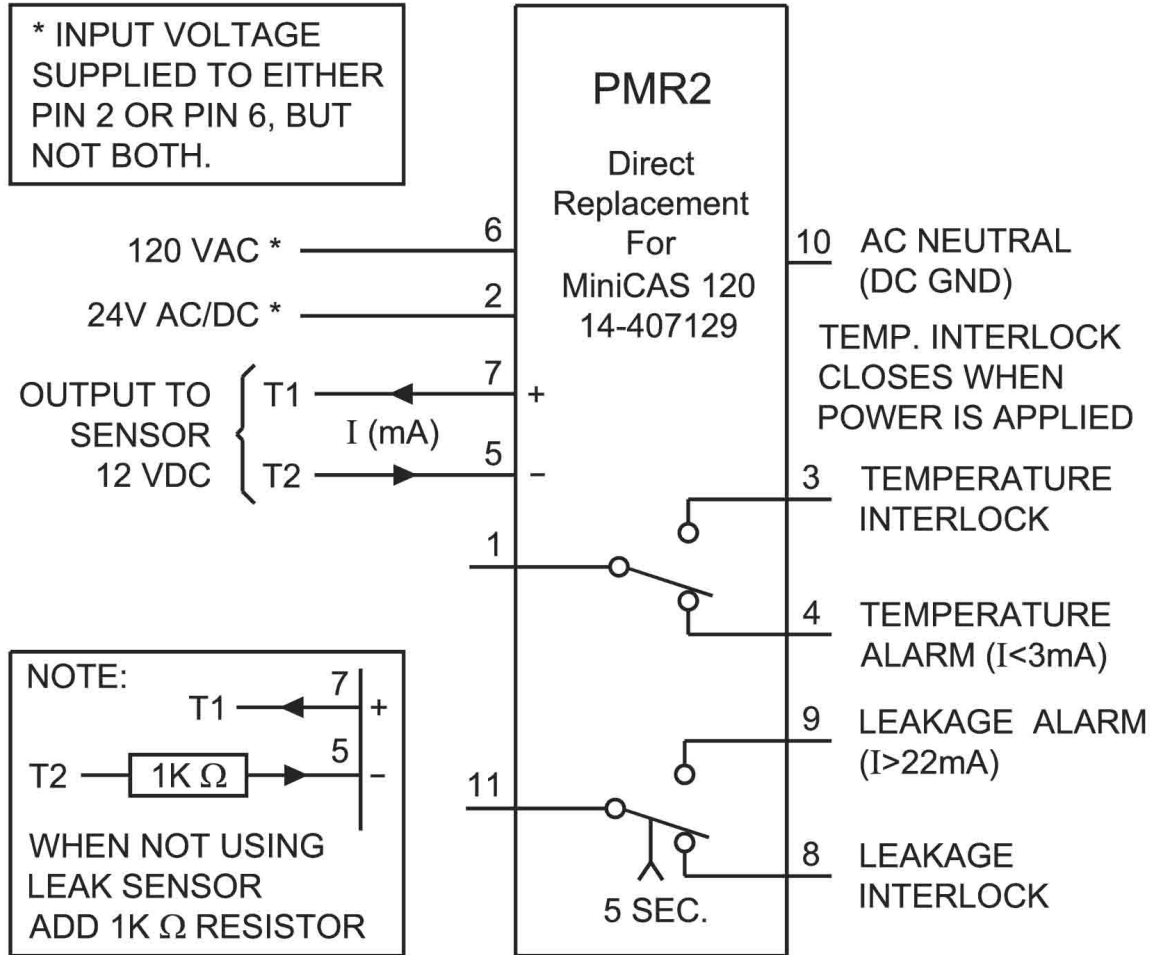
* INPUT VOLTAGE SUPPLIED TO EITHER PIN 2 OR PIN 6, BUT NOT BOTH.

PMR2

Direct Replacement For MiniCAS 120 14-407129

120 VAC * 6

24V AC/DC * 2

OUTPUT TO SENSOR 12 VDC

T1 7 +

I (mA)

T2 5 −

10 AC NEUTRAL (DC GND)

TEMP. INTERLOCK CLOSES WHEN POWER IS APPLIED

3 TEMPERATURE INTERLOCK

1

4 TEMPERATURE ALARM (I<3mA)

9 LEAKAGE ALARM (I>22mA)

11

8 LEAKAGE INTERLOCK

5 SEC.

NOTE:

T1 7 +

T2 $1K\ \Omega$ 5 −

WHEN NOT USING LEAK SENSOR ADD $1K\ \Omega$ RESISTOR